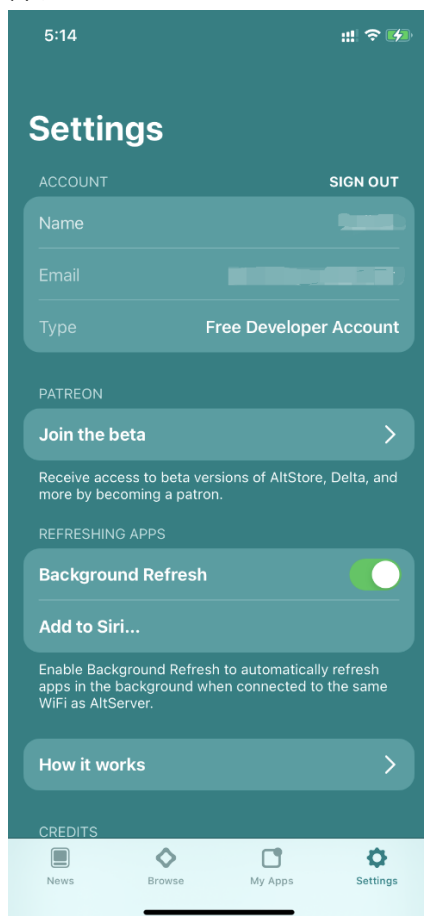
5:14

Settings

ACCOUNT
SIGN OUT

Name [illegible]

Email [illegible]

Type
Free Developer Account

PATREON

Join the beta

Receive access to beta versions of AltStore, Delta, and more by becoming a patron.

REFRESHING APPS

Background Refresh

Add to Siri...

Enable Background Refresh to automatically refresh apps in the background when connected to the same WiFi as AltServer.

How it works

CREDITS

News
Browse
My Apps
Settings